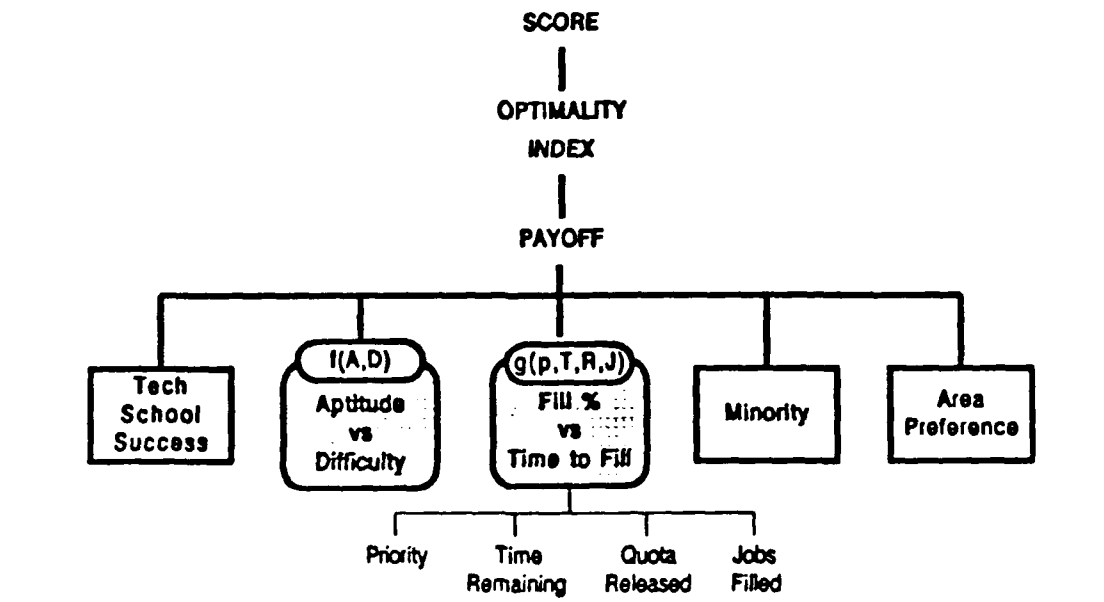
SCORE

OPTIMALITY INDEX

PAYOFF

Tech School Success

f(A,D)

Aptitude vs Difficulty

g(p,T,R,J)

Fill % vs Time to Fill

Minority

Area Preference

Priority

Time Remaining

Quota Released

Jobs Filled